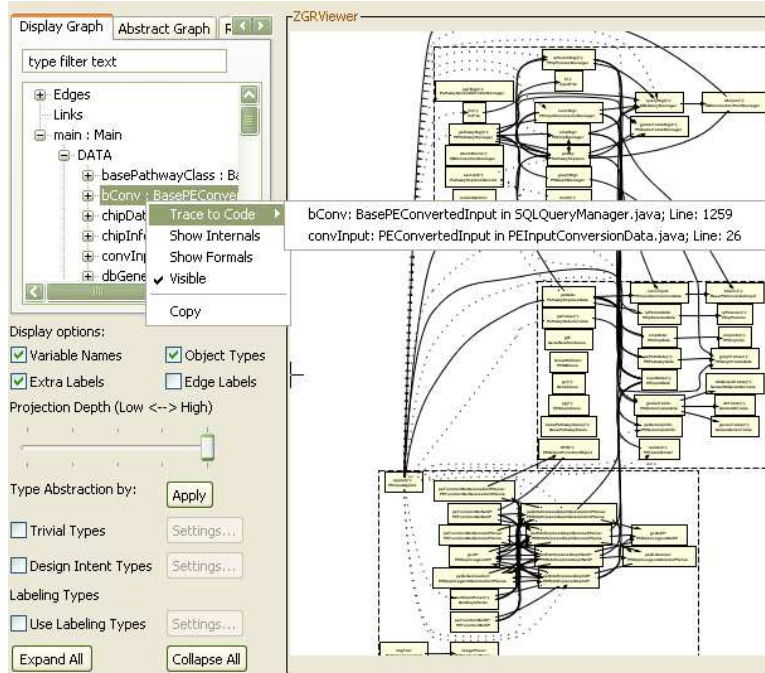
Display Graph | Abstract Graph | F

type filter text

Edges
Links
main : Main
DATA
basePathwayClass : Ba
bConv : BasePEConve
chipDat
chipInf
convInp
dbGene

Trace to Code
Show Internals
Show Formals
✔ Visible
Copy

bConv: BasePEConvertedInput in SQLQueryManager.java; Line: 1259
convInput: PEConvertedInput in PEInputConversionData.java; Line: 26

ZGRViewer

Display options:
☑ Variable Names ☑ Object Types
☑ Extra Labels ☐ Edge Labels
Projection Depth (Low <--> High)

Type Abstraction by: Apply

☐ Trivial Types Settings...
☐ Design Intent Types Settings...
Labeling Types
☐ Use Labeling Types Settings...

Expand All Collapse All